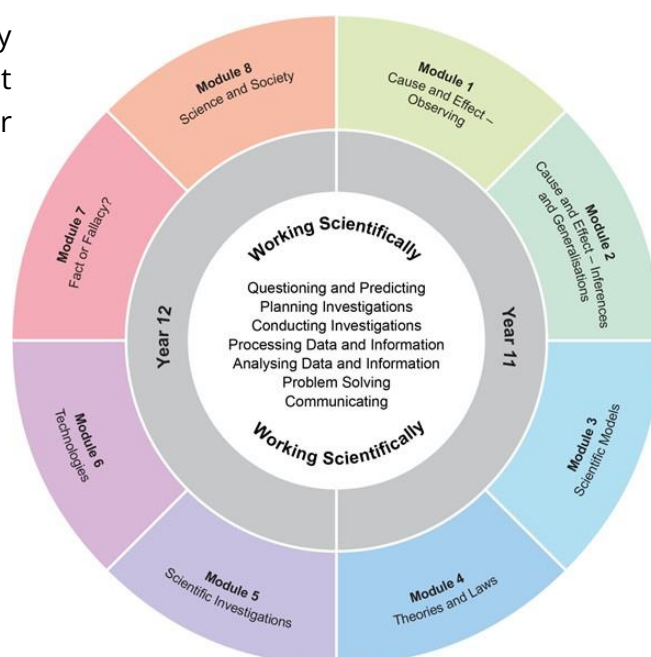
y
t
r

Module 8
Science and Society

Module 1
Cause and Effect – Observing

Module 2
Cause and Effect – Inferences and Generalisations

Module 7
Fact or Fallacy?

Working Scientifically

Questioning and Predicting
Planning Investigations
Conducting Investigations
Processing Data and Information
Analysing Data and Information
Problem Solving
Communicating

Working Scientifically

Year 12

Year 11

Module 3
Scientific Models

Module 6
Technologies

Module 5
Scientific Investigations

Module 4
Theories and Laws